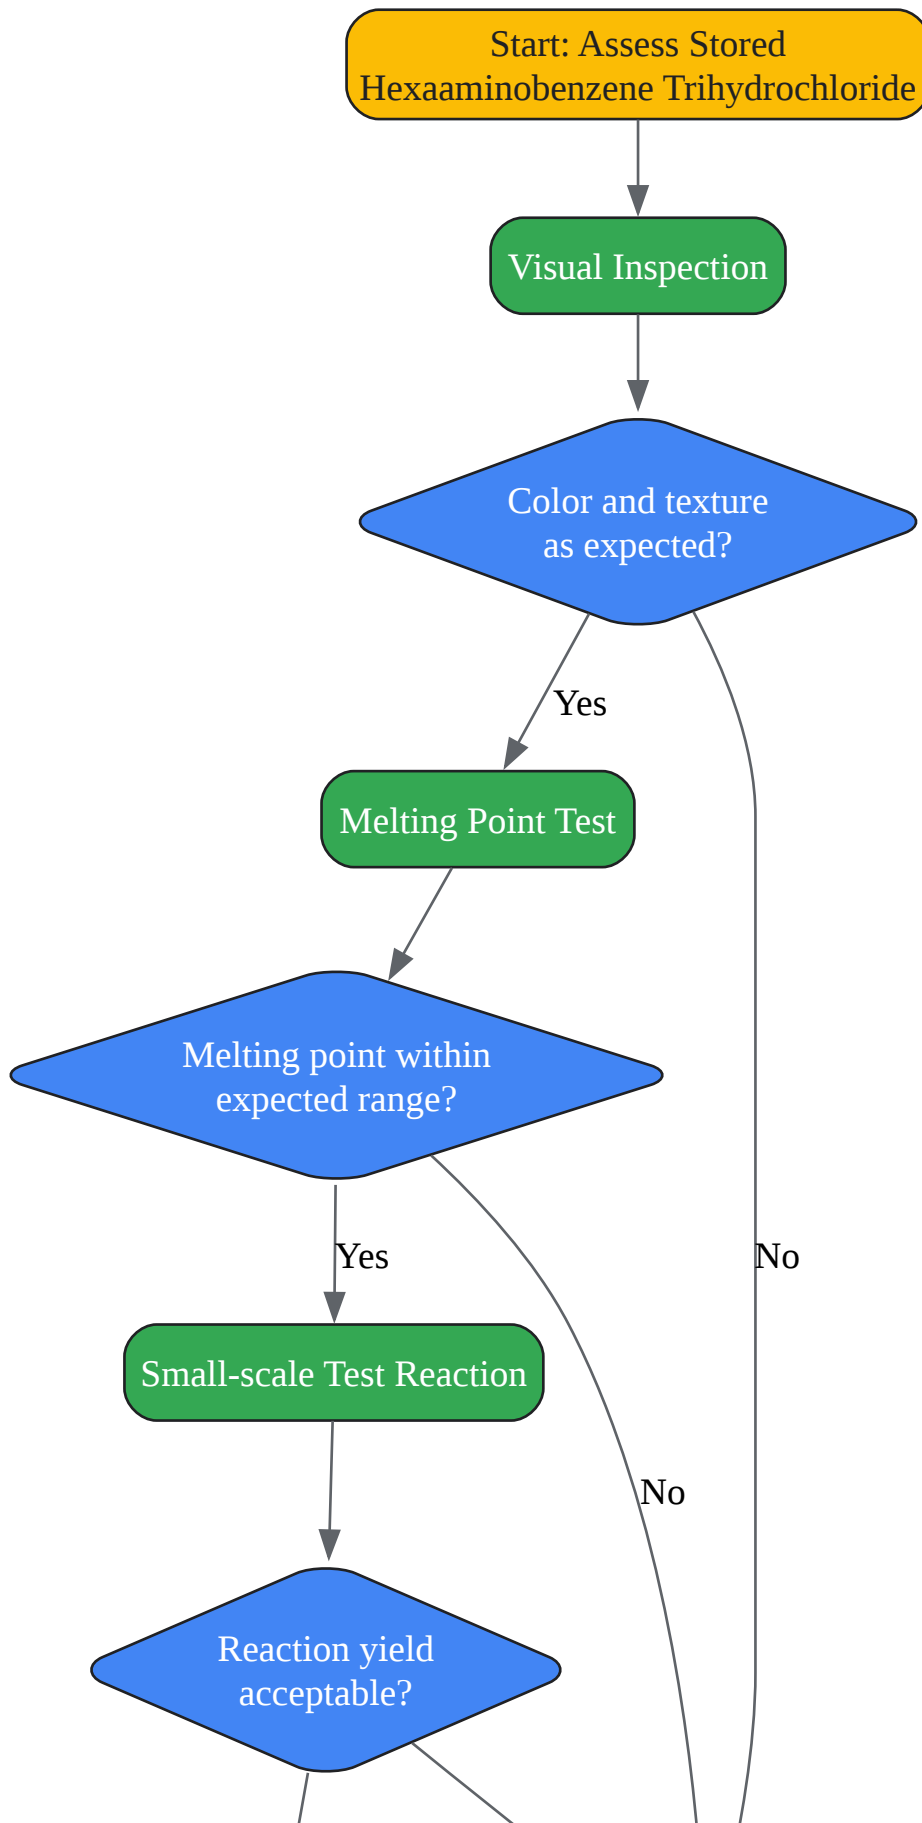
Start: Assess Stored Hexaaminobenzene Trihydrochloride

Visual Inspection

Color and texture as expected?

Yes

No

Melting Point Test

Melting point within expected range?

Yes

No

Small-scale Test Reaction

Reaction yield acceptable?